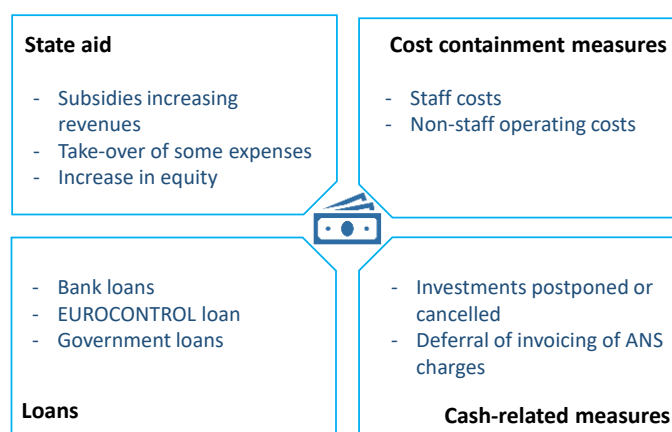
State aid

- Subsidies increasing revenues
- Take-over of some expenses
- Increase in equity

Cost containment measures

- Staff costs
- Non-staff operating costs

- Bank loans
- EUROCONTROL loan
- Government loans

Loans

- Investments postponed or cancelled
- Deferral of invoicing of ANS charges

Cash-related measures